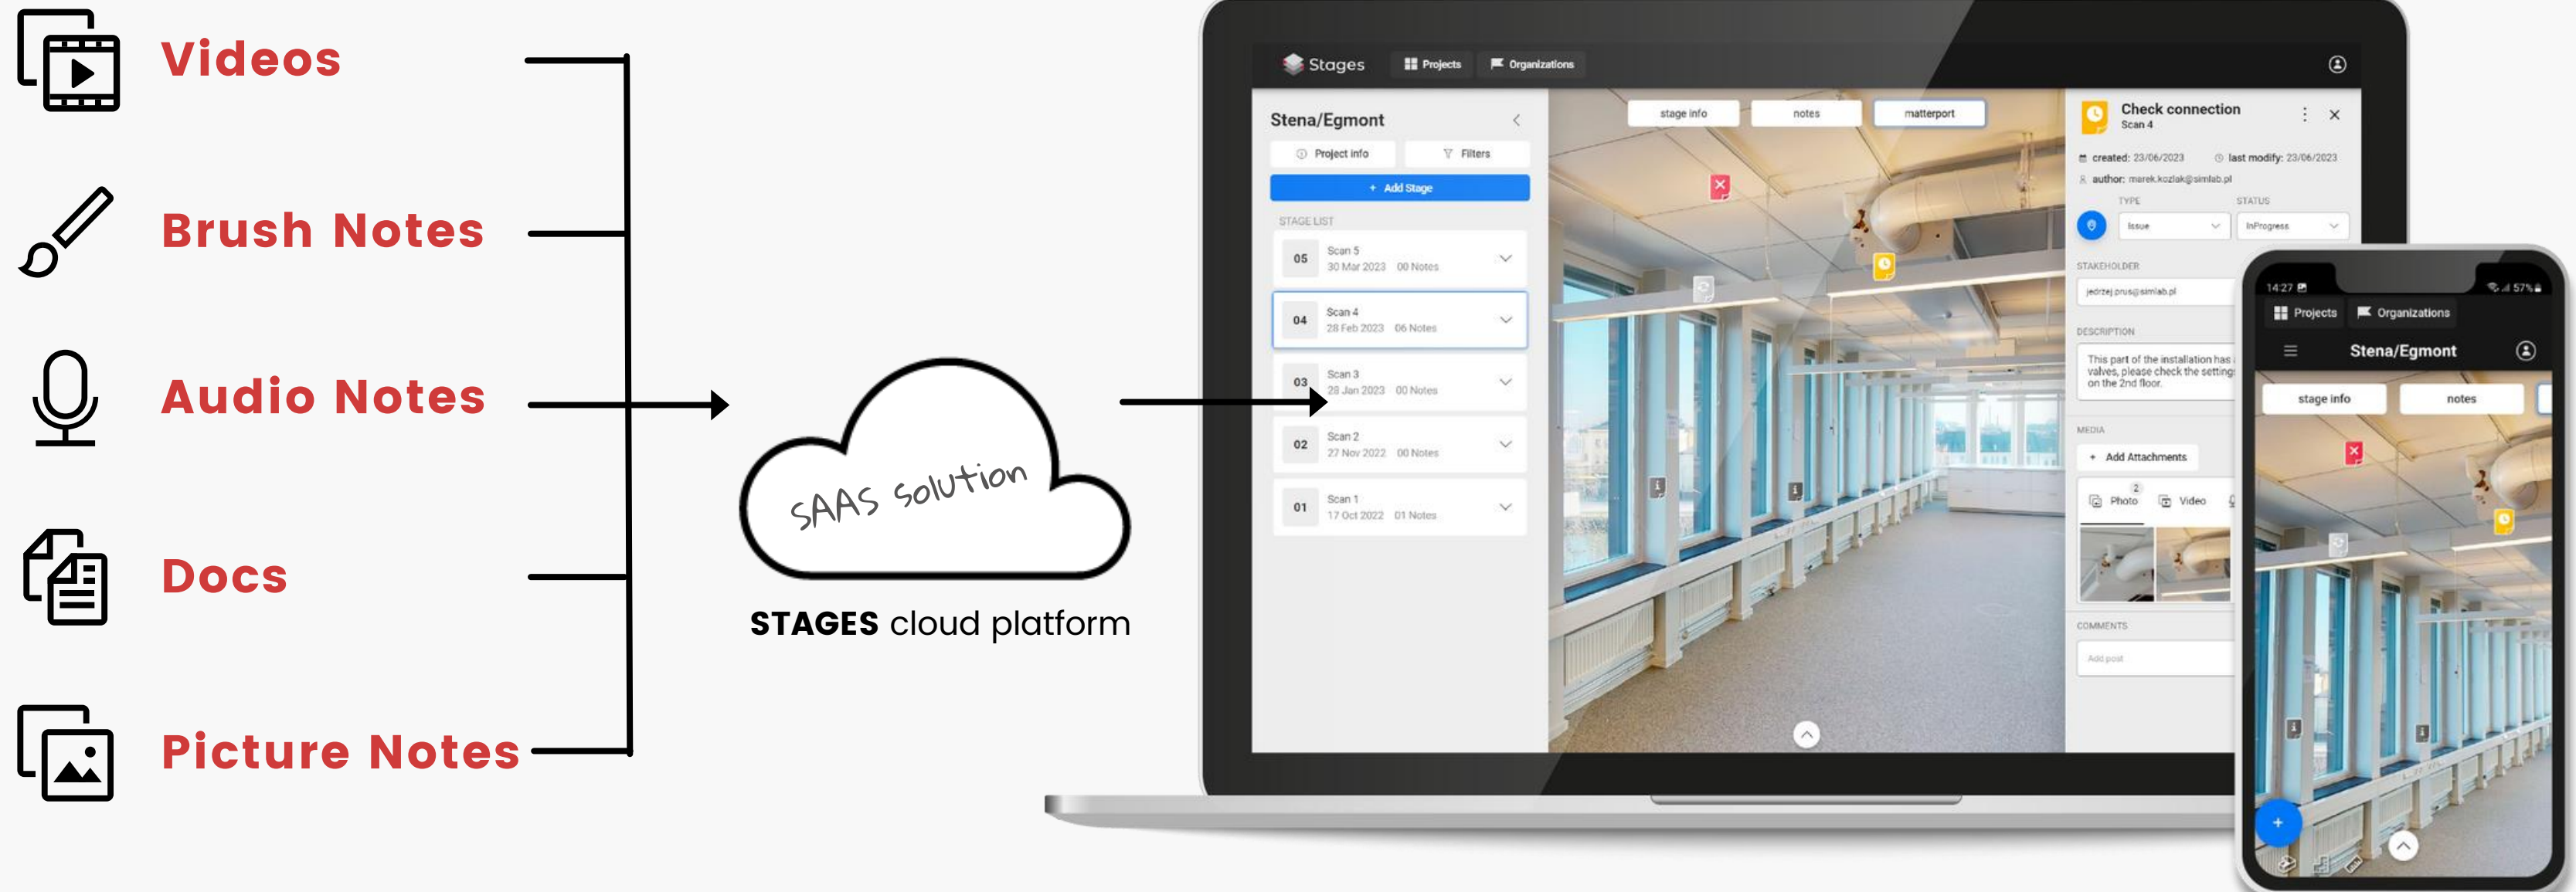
Videos

Brush Notes

Audio Notes

Docs

Picture Notes

SAAS solution

STAGES cloud platform

Stages Projects Organizations

Stena/Egmont

Project info Filters

+ Add Stage

STAGE LIST

05 Scan 5 30 Mar 2023 00 Notes

04 Scan 4 28 Feb 2023 06 Notes

03 Scan 3 28 Jan 2023 00 Notes

02 Scan 2 27 Nov 2022 00 Notes

01 Scan 1 17 Oct 2022 01 Notes

stage info notes matterport

Check connection
Scan 4

created: 23/06/2023 last modify: 23/06/2023
author: marek.kozlak@simlab.pl

TYPE STATUS
Issue InProgress

STAKEHOLDER
jedrzej.prus@simlab.pl

DESCRIPTION
This part of the installation has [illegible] valves, please check the setting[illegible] on the 2nd floor.

MEDIA
+ Add Attachments

Photo Video

COMMENTS
Add post

14:27 57%

Projects Organizations

Stena/Egmont

stage info notes